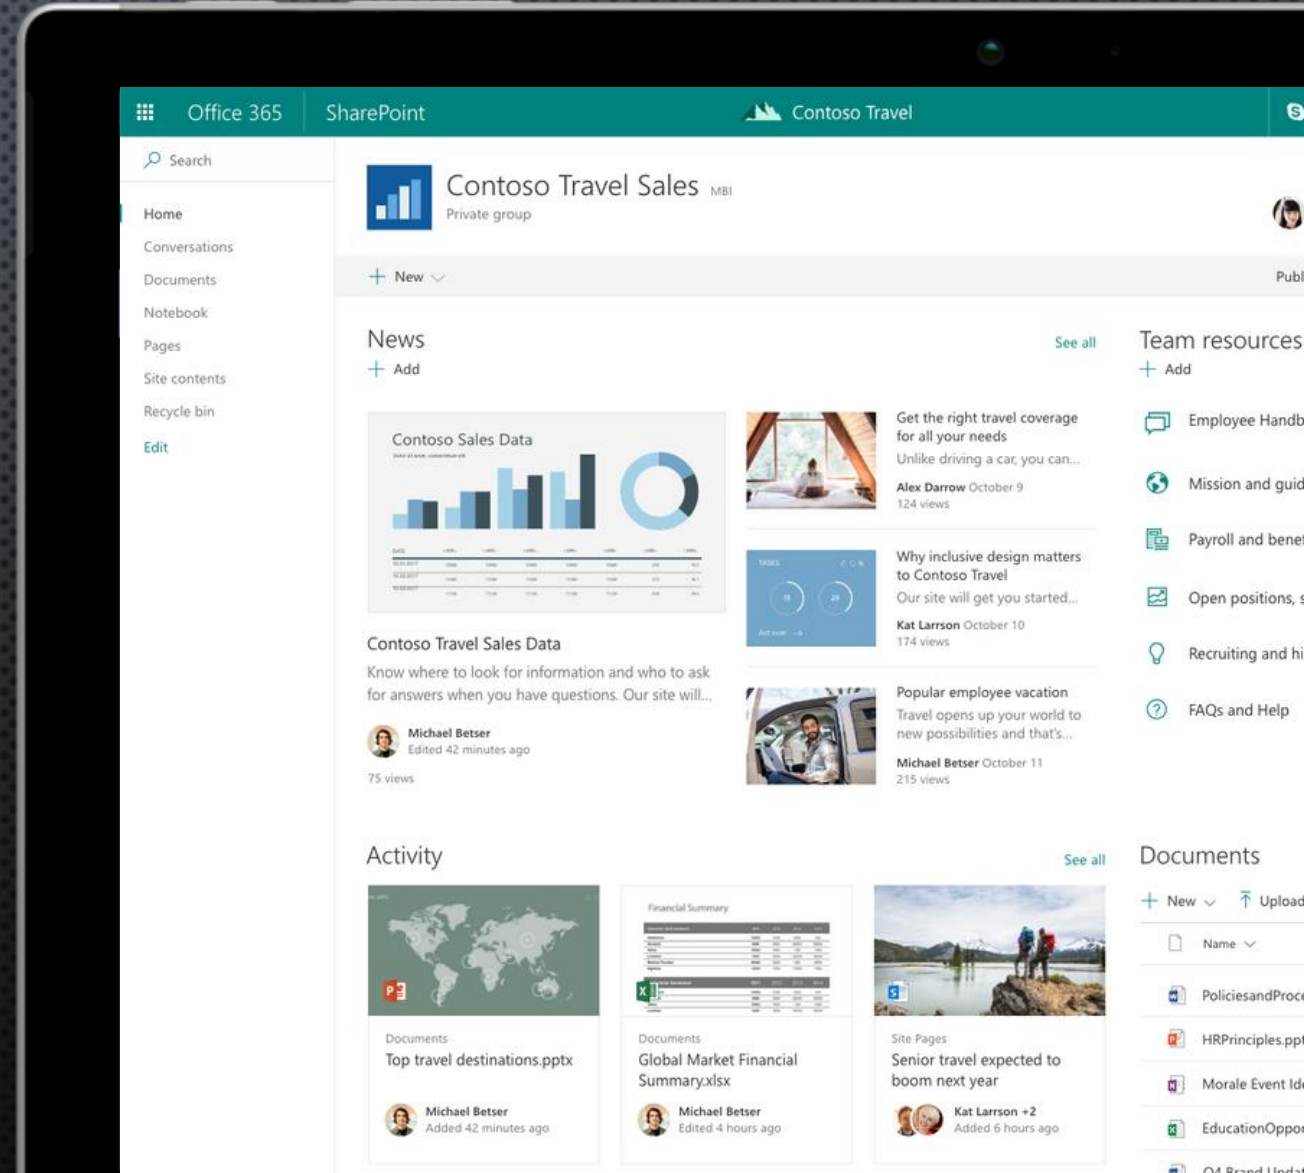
Office 365 SharePoint Contoso Travel

Search

Home
Conversations
Documents
Notebook
Pages
Site contents
Recycle bin
Edit

Contoso Travel Sales MBI
Private group

+ New

Publ

News
See all
+ Add

Contoso Sales Data

Contoso Travel Sales Data
Know where to look for information and who to ask for answers when you have questions. Our site will...
Michael Betser
Edited 42 minutes ago
75 views

Get the right travel coverage for all your needs
Unlike driving a car, you can...
Alex Darrow October 9
124 views

Why inclusive design matters to Contoso Travel
Our site will get you started...
Kat Larrson October 10
174 views

Popular employee vacation
Travel opens up your world to new possibilities and that's...
Michael Betser October 11
215 views

Team resources
+ Add
Employee Handb
Mission and guid
Payroll and bene
Open positions, s
Recruiting and hi
FAQs and Help

Activity
See all

Documents
Top travel destinations.pptx
Michael Betser
Added 42 minutes ago

Financial Summary
Documents
Global Market Financial Summary.xlsx
Michael Betser
Edited 4 hours ago

Site Pages
Senior travel expected to boom next year
Kat Larrson +2
Added 6 hours ago

Documents
+ New Upload
Name
PoliciesandProc
HRPrinciples.ppt
Morale Event Id
EducationOppor
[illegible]